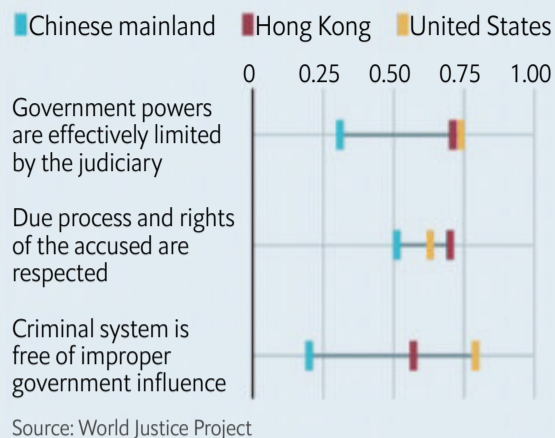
Chinese mainland Hong Kong United States

0 0.25 0.50 0.75 1.00

Government powers are effectively limited by the judiciary

Due process and rights of the accused are respected

Criminal system is free of improper government influence

Source: World Justice Project